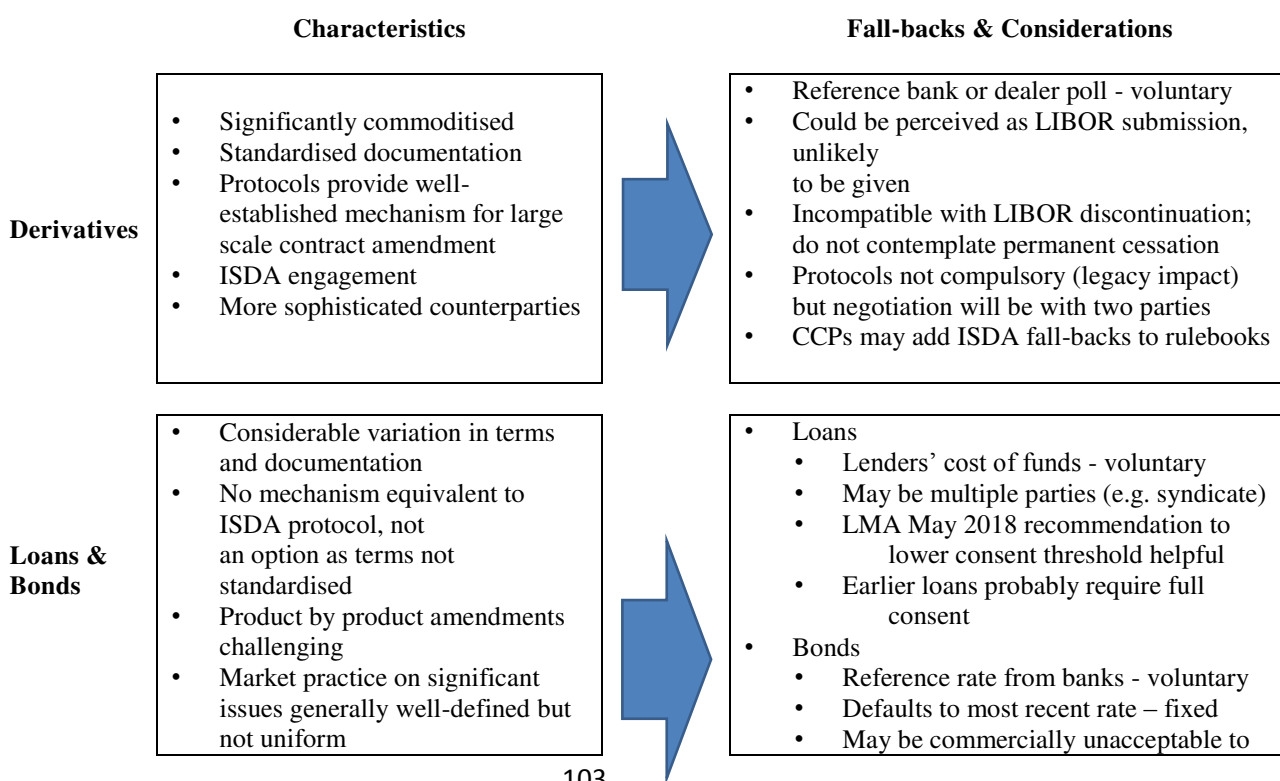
Characteristics

Fall-backs & Considerations

Derivatives

- Significantly commoditised
- Standardised documentation
- Protocols provide well-established mechanism for large scale contract amendment
- ISDA engagement
- More sophisticated counterparties

- Reference bank or dealer poll - voluntary
- Could be perceived as LIBOR submission, unlikely to be given
- Incompatible with LIBOR discontinuation; do not contemplate permanent cessation
- Protocols not compulsory (legacy impact) but negotiation will be with two parties
- CCPs may add ISDA fall-backs to rulebooks

Loans & Bonds

- Considerable variation in terms and documentation
- No mechanism equivalent to ISDA protocol, not an option as terms not standardised
- Product by product amendments challenging
- Market practice on significant issues generally well-defined but not uniform

- Loans
  - Lenders' cost of funds - voluntary
  - May be multiple parties (e.g. syndicate)
  - LMA May 2018 recommendation to lower consent threshold helpful
  - Earlier loans probably require full consent
- Bonds
  - Reference rate from banks - voluntary
  - Defaults to most recent rate – fixed
  - May be commercially unacceptable to

103